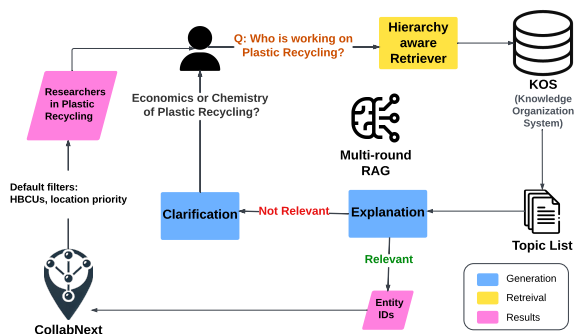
Q: Who is working on Plastic Recycling?

Hierarchy aware Retriever

KOS
(Knowledge Organization System)

Researchers in Plastic Recycling

Economics or Chemistry of Plastic Recycling?

Multi-round RAG

Default filters: HBCUs, location priority

Clarification

Not Relevant

Explanation

Topic List

Relevant

Entity IDs

CollabNext

| Generation |
|---|
| Retreival |
| Results |